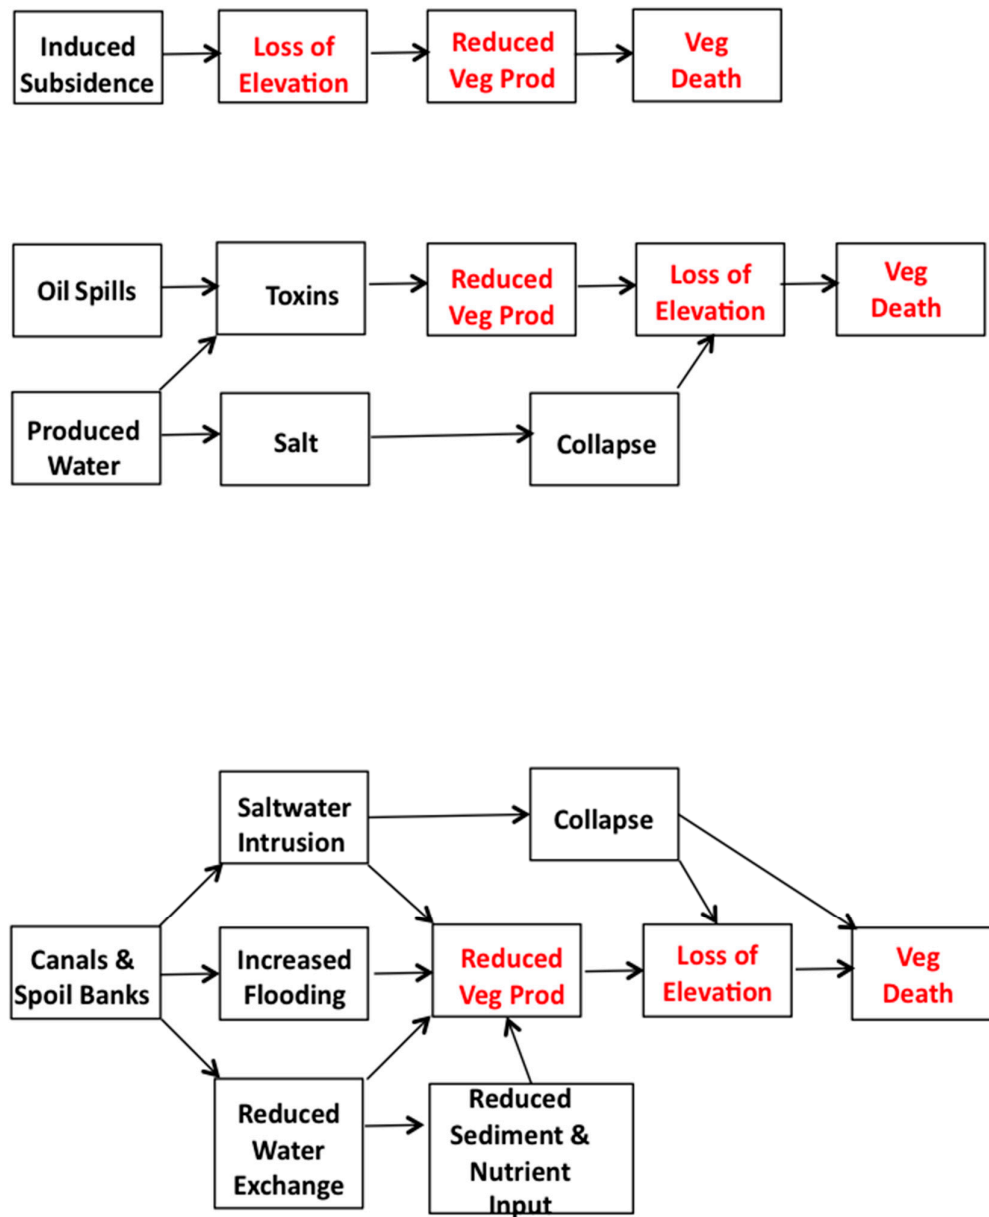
Induced Subsidence

Loss of Elevation

Reduced Veg Prod

Veg Death

Oil Spills

Toxins

Reduced Veg Prod

Loss of Elevation

Veg Death

Produced Water

Salt

Collapse

Saltwater Intrusion

Collapse

Canals & Spoil Banks

Increased Flooding

Reduced Veg Prod

Loss of Elevation

Veg Death

Reduced Water Exchange

Reduced Sediment & Nutrient Input